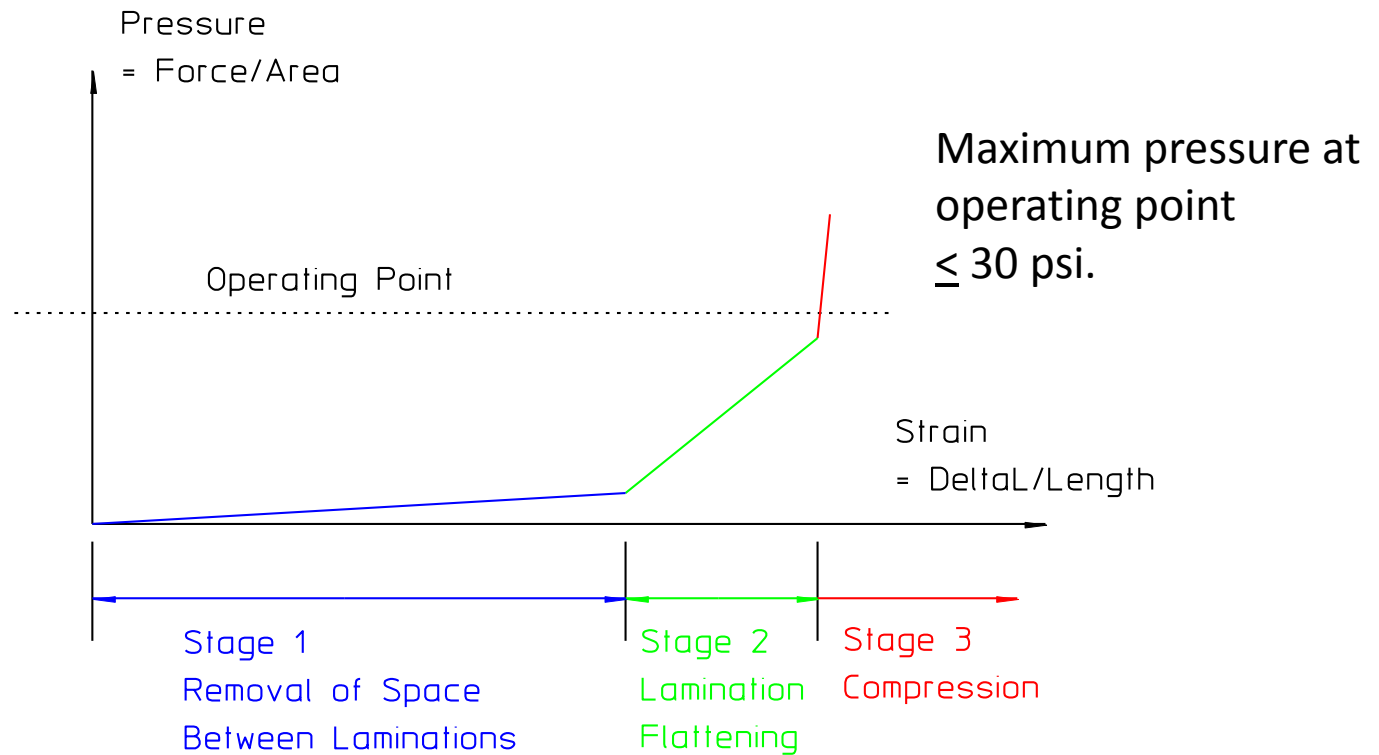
Pressure
= Force/Area

Maximum pressure at operating point $\leq$ 30 psi.

Operating Point

Strain
= DeltaL/Length

Stage 1
Removal of Space Between Laminations

Stage 2
Lamination Flattening

Stage 3
Compression